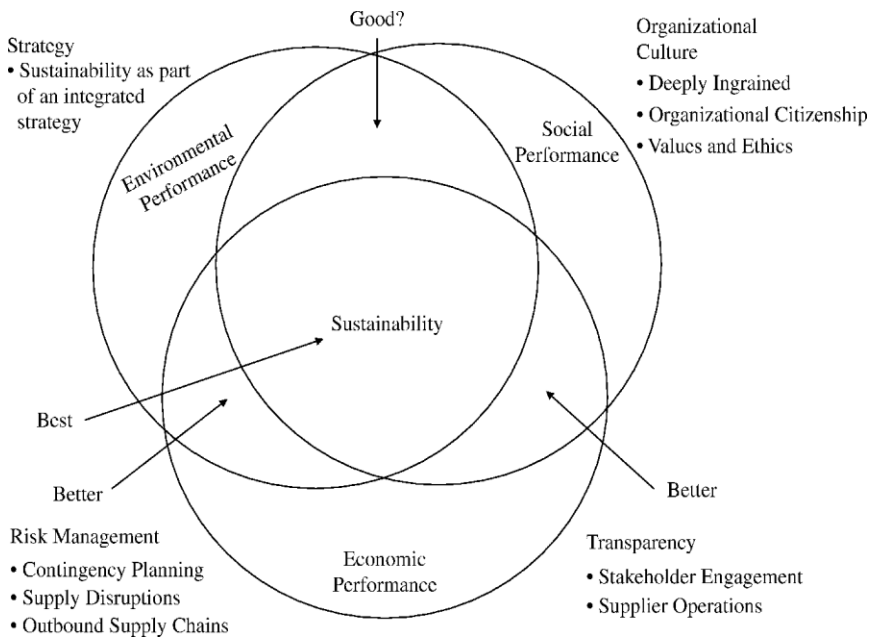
Good?

Strategy
• Sustainability as part of an integrated strategy

Organizational Culture
• Deeply Ingrained
• Organizational Citizenship
• Values and Ethics

Environmental Performance

Social Performance

Sustainability

Best

Better

Better

Economic Performance

Risk Management
• Contingency Planning
• Supply Disruptions
• Outbound Supply Chains

Transparency
• Stakeholder Engagement
• Supplier Operations